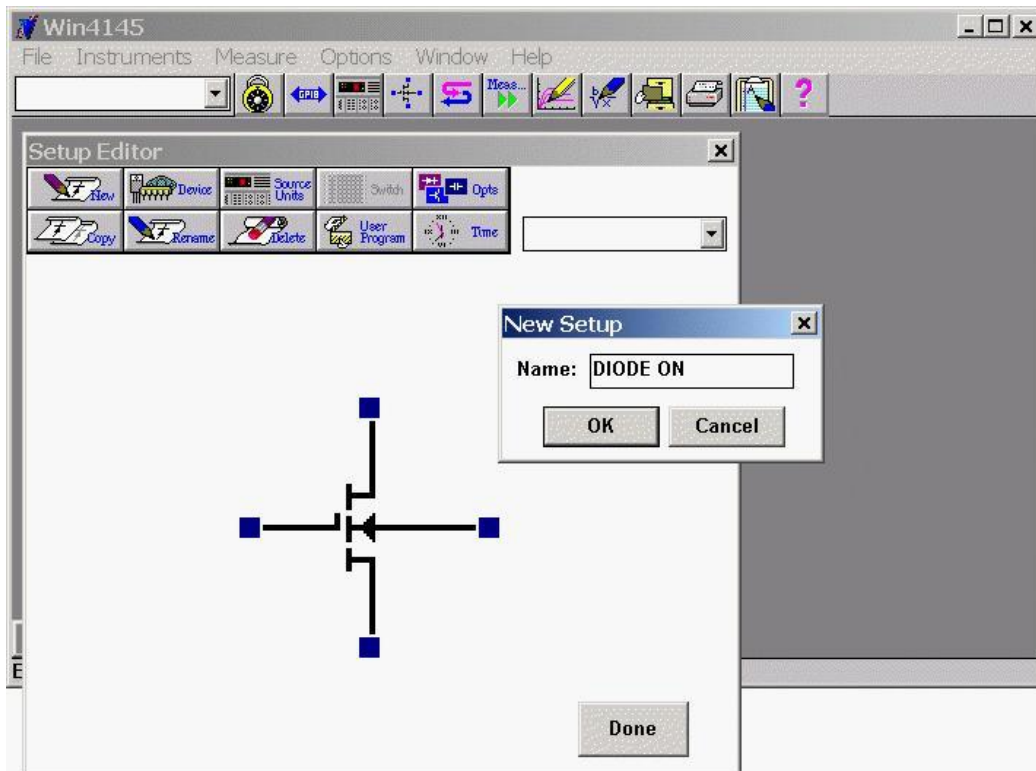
Win4145

File Instruments Measure Options Window Help

GPIB

Meas...

?

Setup Editor

New Device Source Units Switch Opts

Copy Rename Delete User Program Time

New Setup

Name: DIODE ON

OK Cancel

Done